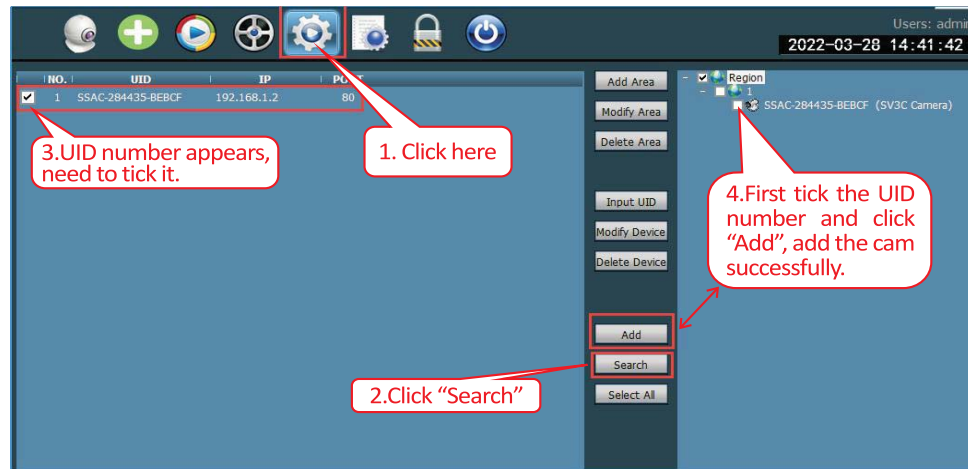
Users: admi
2022-03-28 14:41:42

| NO. | UID | IP | PO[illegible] |
|---|---|---|---|
| 1 | SSAC-284435-BEBCF | 192.168.1.2 | 80 |

3.UID number appears, need to tick it.

1. Click here

Add Area
Modify Area
Delete Area
Input UID
Modify Device
Delete Device
Add
Search
Select All

Region
1
SSAC-284435-BEBCF (SV3C Camera)

4.First tick the UID number and click "Add", add the cam successfully.

2.Click "Search"